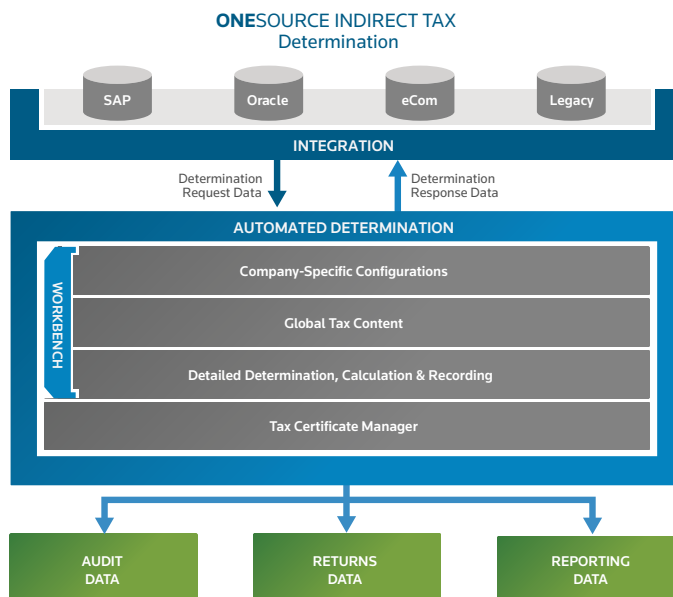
ONESOURCE INDIRECT TAX
Determination

SAP
Oracle
eCom
Legacy

INTEGRATION

Determination Request Data
Determination Response Data

AUTOMATED DETERMINATION

WORKBENCH

Company-Specific Configurations

Global Tax Content

Detailed Determination, Calculation & Recording

Tax Certificate Manager

AUDIT DATA
RETURNS DATA
REPORTING DATA